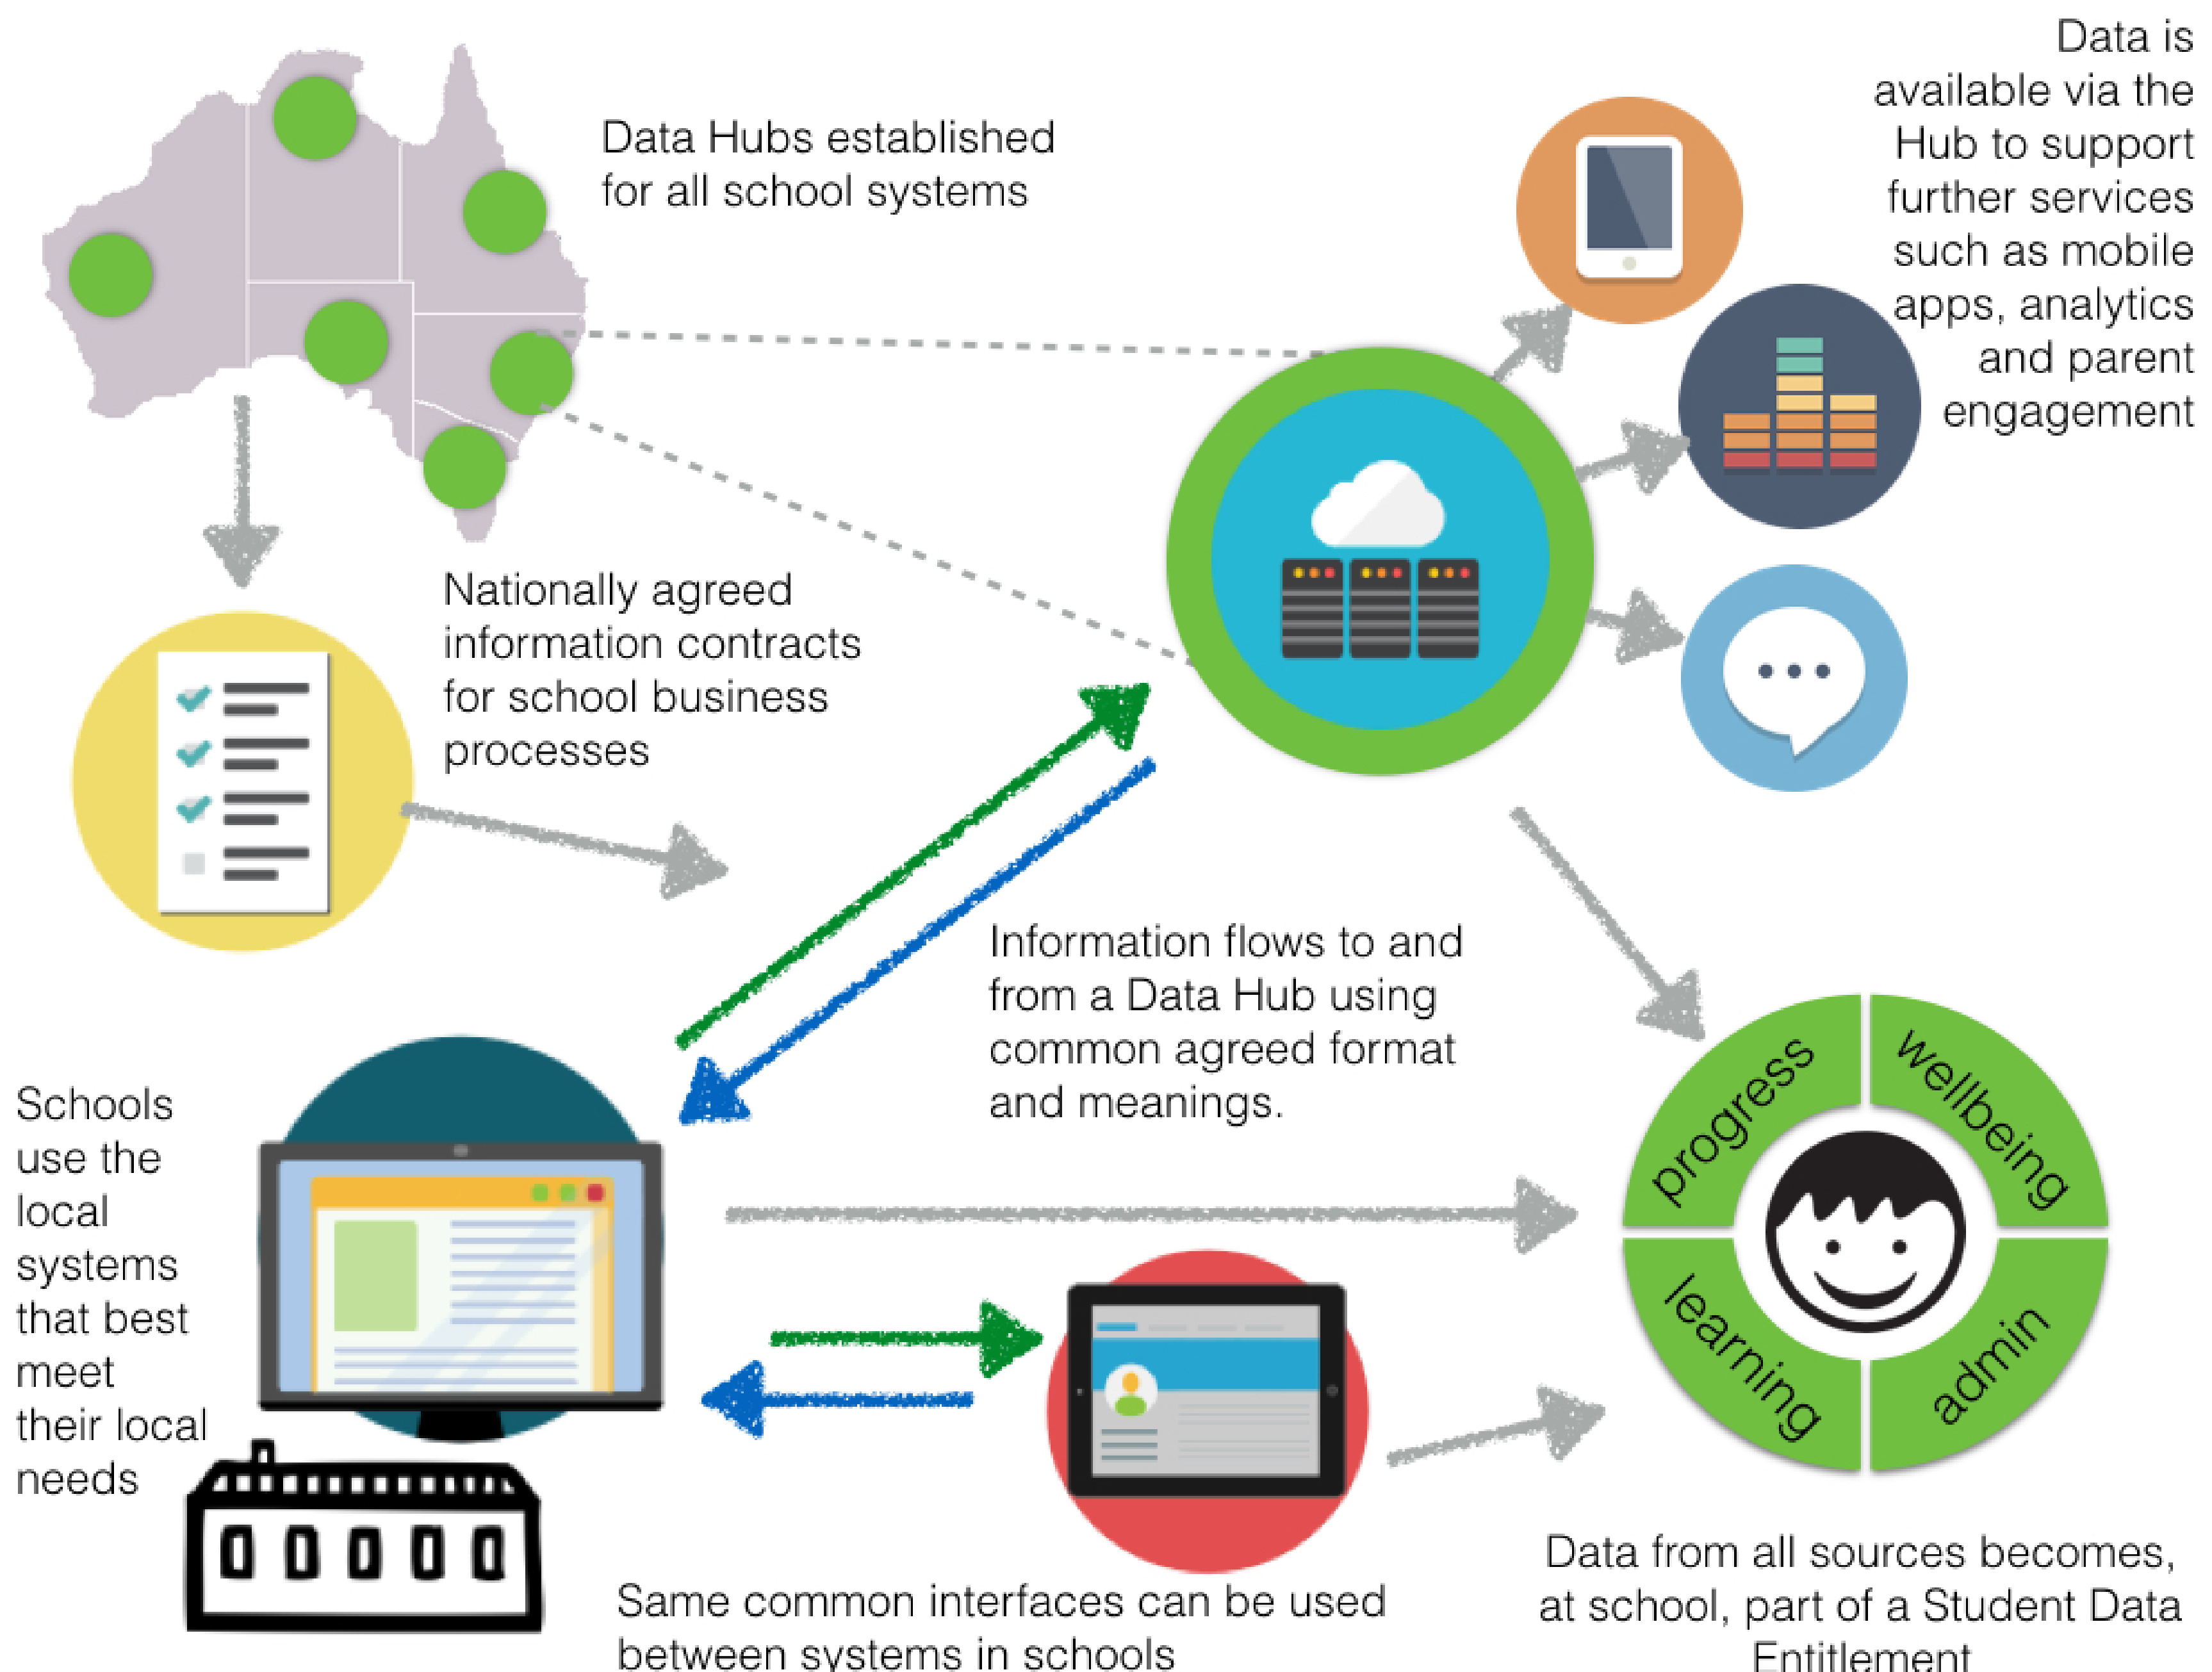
Data Hubs established for all school systems

Data is available via the Hub to support further services such as mobile apps, analytics and parent engagement

Nationally agreed information contracts for school business processes

Information flows to and from a Data Hub using common agreed format and meanings.

progress

wellbeing

learning

admin

Schools use the local systems that best meet their local needs

Same common interfaces can be used between systems in schools

Data from all sources becomes, at school, part of a Student Data Entitlement